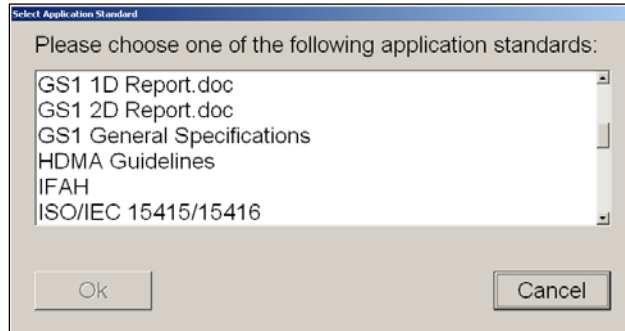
Select Application Standard

Please choose one of the following application standards:

GS1 1D Report.doc
GS1 2D Report.doc
GS1 General Specifications
HDMA Guidelines
IFAH
ISO/IEC 15415/15416

Ok

Cancel